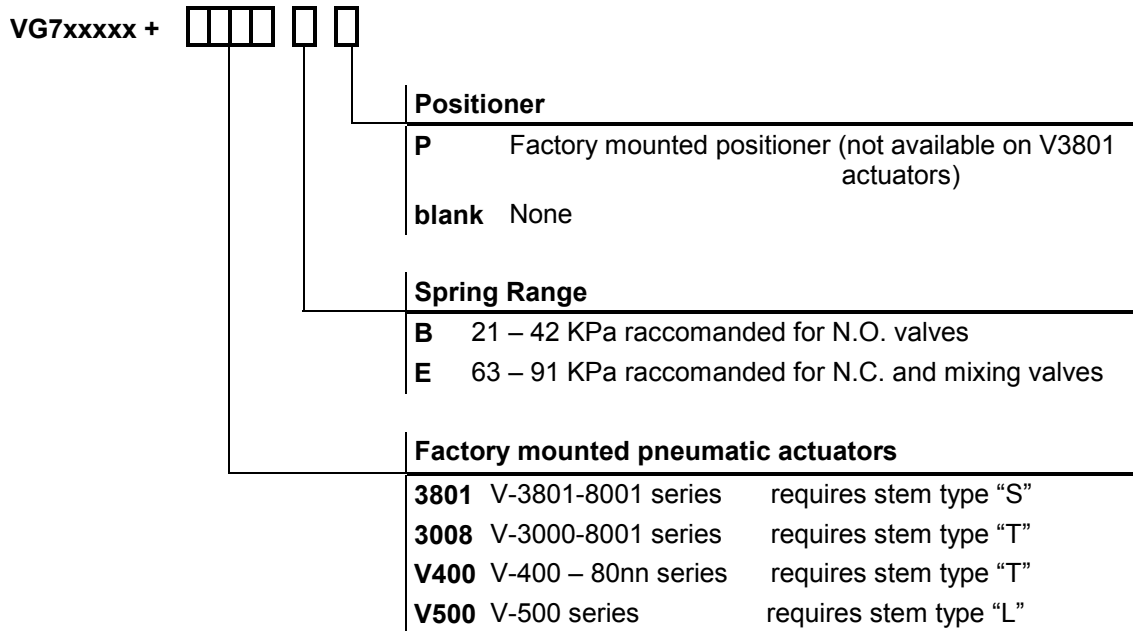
VG7xxxxx +

Positioner

P Factory mounted positioner (not available on V3801 actuators)

blank None

Spring Range

B 21 – 42 KPa raccomanded for N.O. valves

E 63 – 91 KPa raccomanded for N.C. and mixing valves

Factory mounted pneumatic actuators

3801 V-3801-8001 series requires stem type "S"
3008 V-3000-8001 series requires stem type "T"
V400 V-400 – 80nn series requires stem type "T"
V500 V-500 series requires stem type "L"